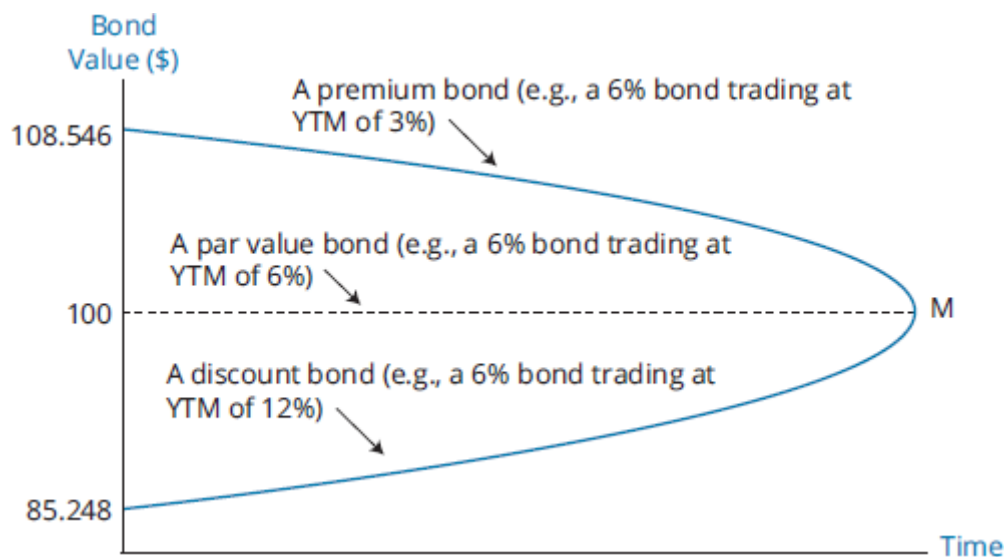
Bond Value ($)

A premium bond (e.g., a 6% bond trading at YTM of 3%)

108.546

A par value bond (e.g., a 6% bond trading at YTM of 6%)

100

M

A discount bond (e.g., a 6% bond trading at YTM of 12%)

85.248

Time